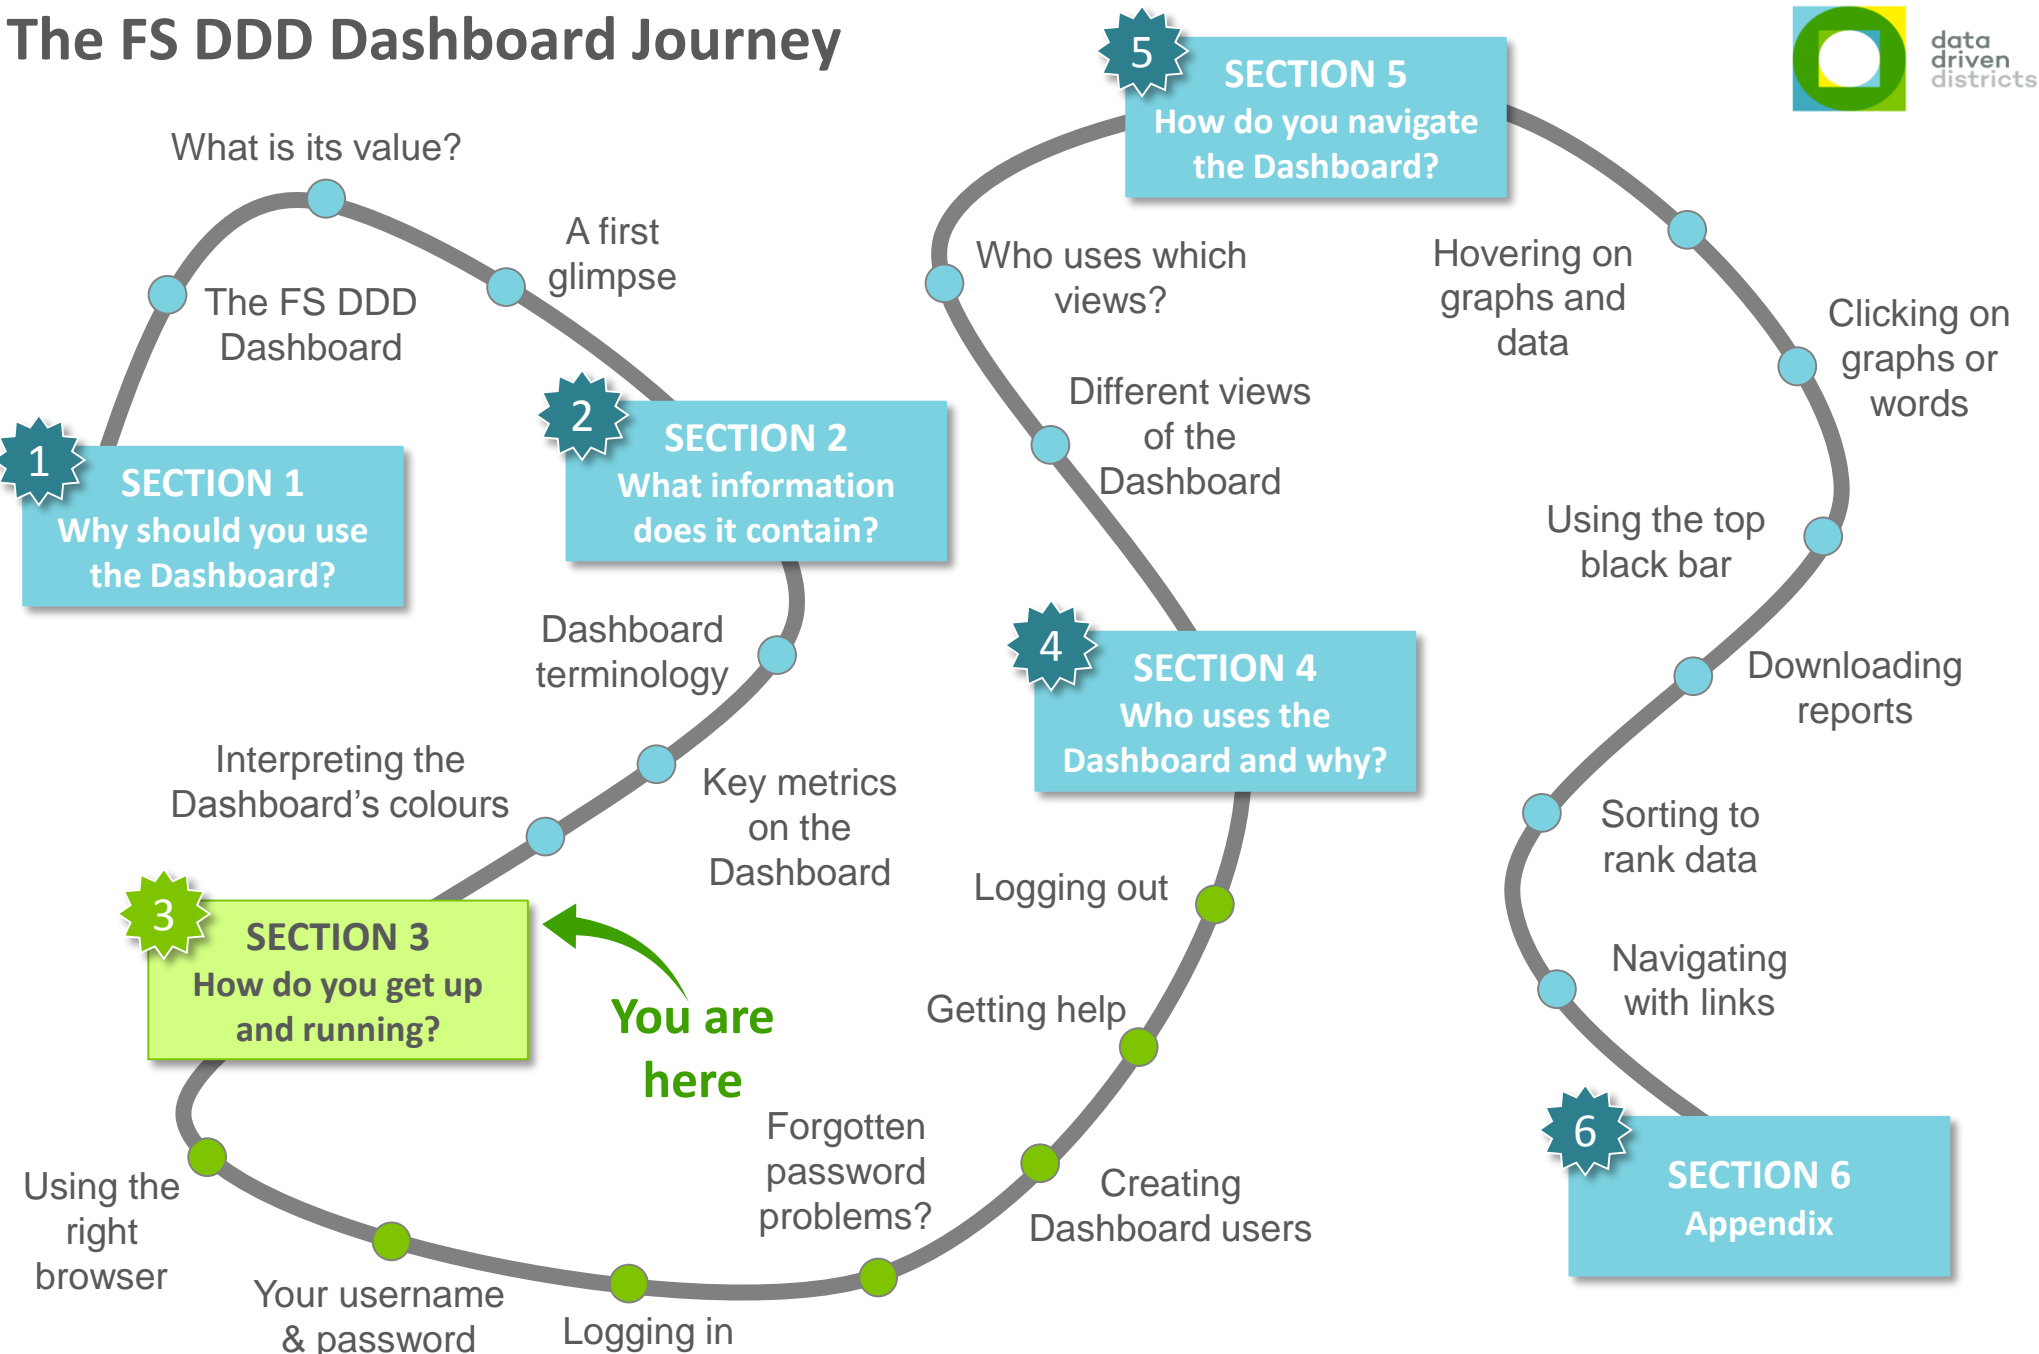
The FS DDD Dashboard Journey

data driven districts

1
SECTION 1
Why should you use the Dashboard?

The FS DDD Dashboard

What is its value?

A first glimpse

2
SECTION 2
What information does it contain?

Dashboard terminology

Key metrics on the Dashboard

Interpreting the Dashboard's colours

3
SECTION 3
How do you get up and running?

You are here

Using the right browser

Your username & password

Logging in

Forgotten password problems?

Creating Dashboard users

Getting help

Logging out

4
SECTION 4
Who uses the Dashboard and why?

Different views of the Dashboard

Who uses which views?

5
SECTION 5
How do you navigate the Dashboard?

Hovering on graphs and data

Clicking on graphs or words

Using the top black bar

Downloading reports

Sorting to rank data

Navigating with links

6
SECTION 6
Appendix